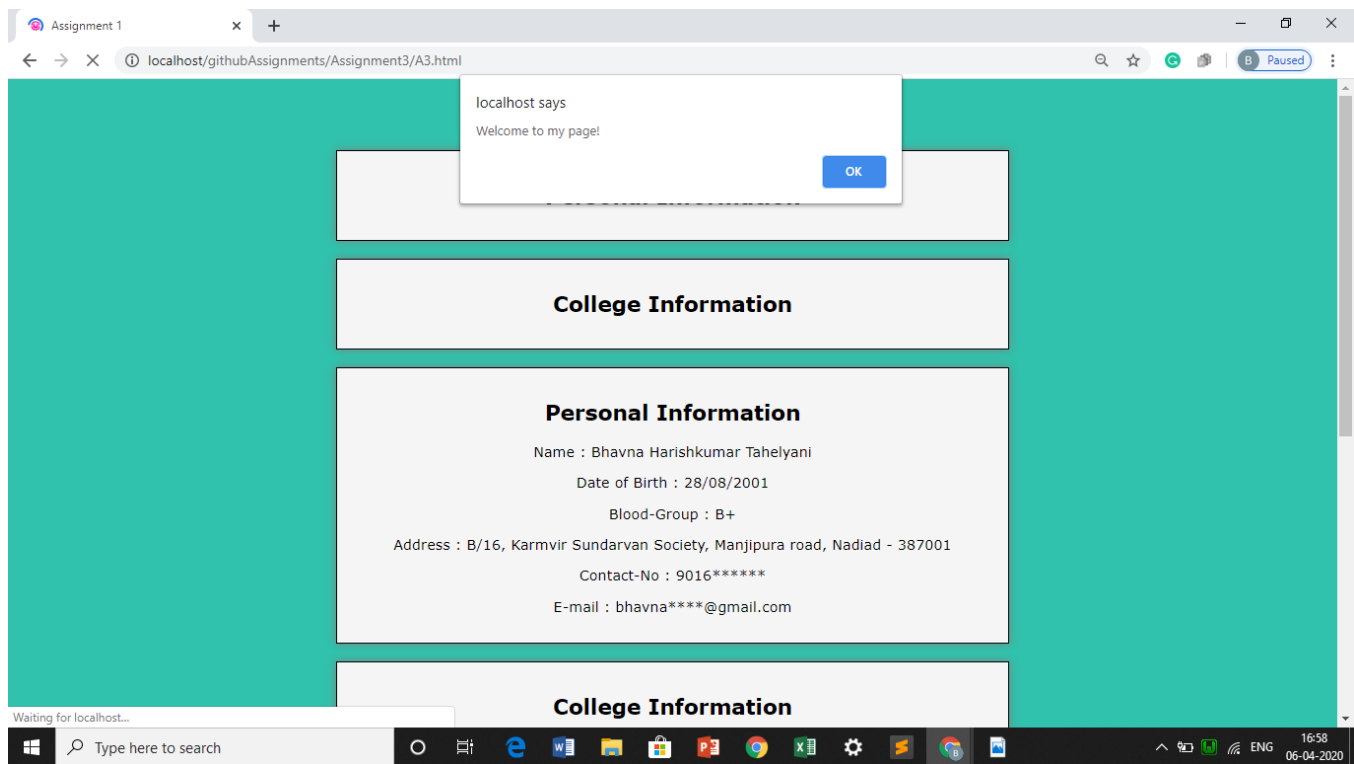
Assignment 1

localhost/githubAssignments/Assignment3/A3.html

B Paused

localhost says

Welcome to my page!

OK

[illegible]

College Information

Personal Information

Name : Bhavna Harishkumar Tahelyani

Date of Birth : 28/08/2001

Blood-Group : B+

Address : B/16, Karmvir Sundarvan Society, Manjipura road, Nadiad - 387001

Contact-No : 9016******

E-mail : bhavna****@gmail.com

College Information

Waiting for localhost...

Type here to search

ENG

16:58

06-04-2020